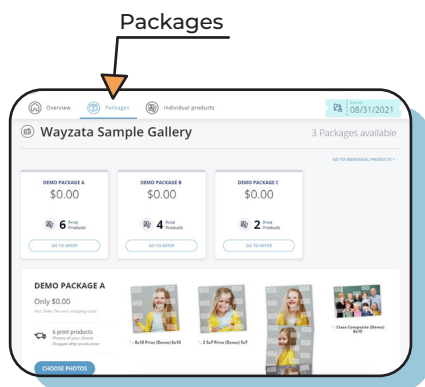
Packages

Overview Packages Individual products

Expires 08/31/2021

Wayzata Sample Gallery

3 Packages available

GO TO INDIVIDUAL PRODUCTS >

DEMO PACKAGE A
$0.00
6 Print Products
GO TO OFFER

DEMO PACKAGE B
$0.00
4 Print Products
GO TO OFFER

DEMO PACKAGE C
$0.00
2 Print Products
GO TO OFFER

DEMO PACKAGE A
Only $0.00
Incl. Sales Tax excl. shipping costs

6 print products
Photos of your choice
Shipped after production

CHOOSE PHOTOS

8x10 Print (Demo) 8x10

2 5x7 Print (Demo) 5x7

Class Composite (Demo) 8x10